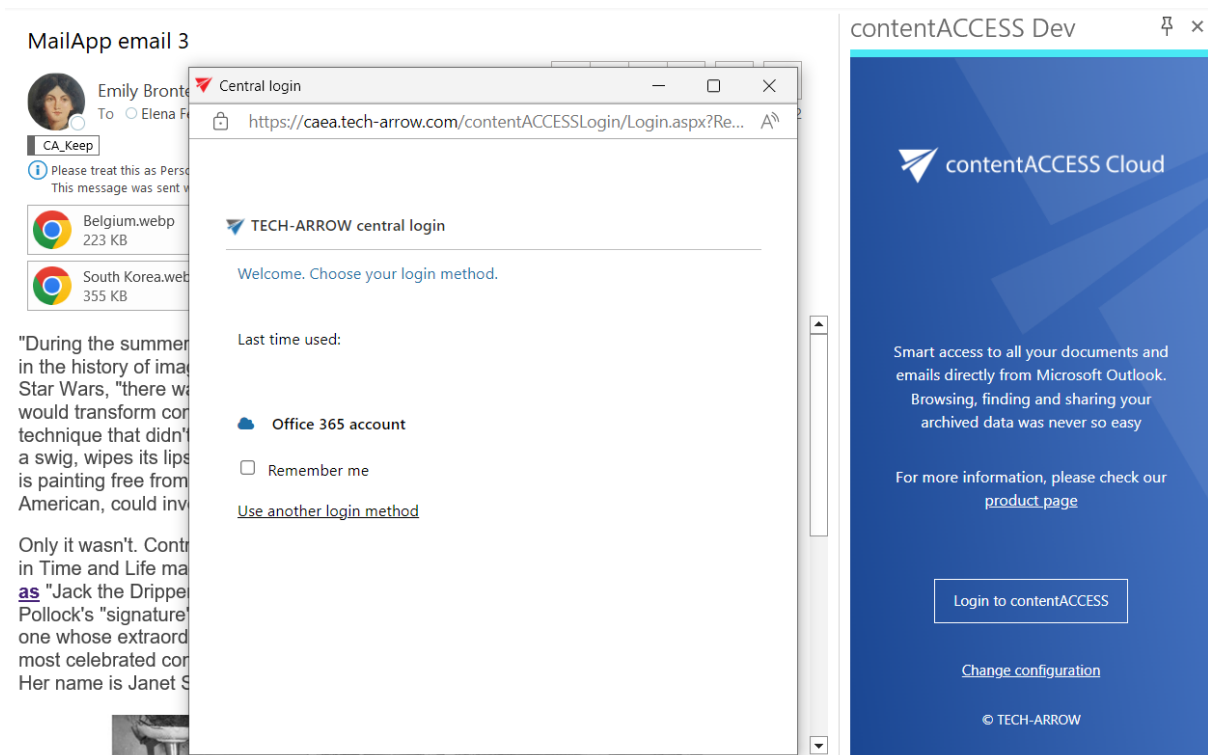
MailApp email 3

Emily Bronte
To Elena F

CA_Keep

Please treat this as Perso
This message was sent w

Belgium.webp
223 KB

South Korea.web
355 KB

"During the summer
in the history of imag
Star Wars, "there wa
would transform cor
technique that didn't
a swig, wipes its lips
is painting free from
American, could inve

Only it wasn't. Contr
in Time and Life ma
as "Jack the Dripper
Pollock's "signature"
one whose extraord
most celebrated cor
Her name is Janet S

Central login

https://caea.tech-arrow.com/contentACCESSLogin/Login.aspx?Re...

TECH-ARROW central login

Welcome. Choose your login method.

Last time used:

Office 365 account

Remember me

Use another login method

contentACCESS Dev

contentACCESS Cloud

Smart access to all your documents and emails directly from Microsoft Outlook. Browsing, finding and sharing your archived data was never so easy

For more information, please check our product page

Login to contentACCESS

Change configuration

© TECH-ARROW